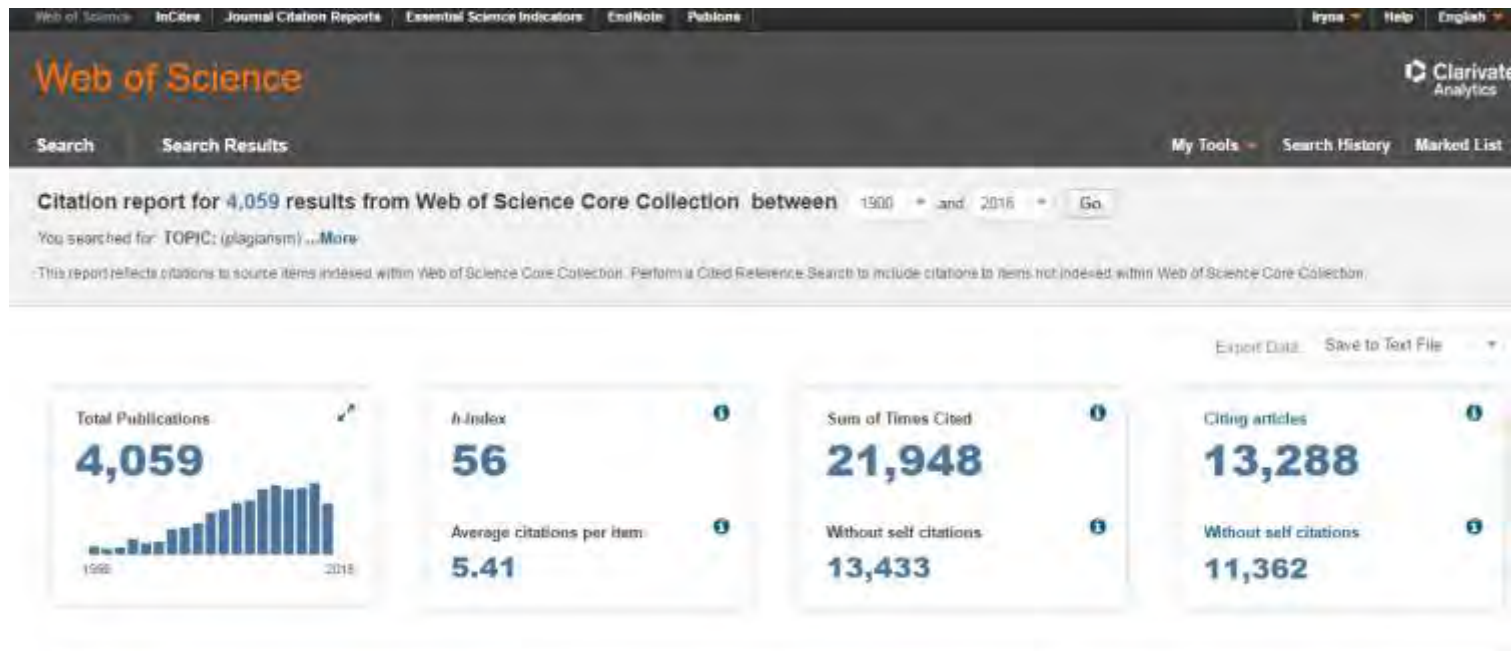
Web of Science InCites Journal Citation Reports Essential Science Indicators EndNote Publons Iryna Help English

Web of Science

Clarivate Analytics

Search Search Results My Tools Search History Marked List

Citation report for 4,059 results from Web of Science Core Collection between 1900 and 2016 Go

You searched for: TOPIC: (plagiarism) ...More

This report reflects citations to source items indexed within Web of Science Core Collection. Perform a Cited Reference Search to include citations to items not indexed within Web of Science Core Collection.

Export Data: Save to Text File

Total Publications
4,059
1998 2016

h-index
56

Average citations per item
5.41

Sum of Times Cited
21,948

Without self citations
13,433

Citing articles
13,288

Without self citations
11,362